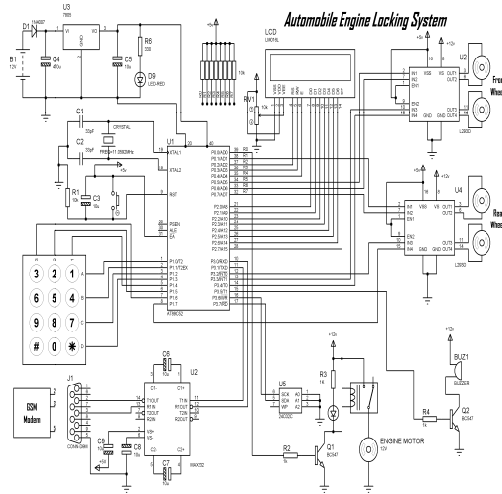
Automobile Engine Locking System

D1 1N4007
U3 7805
VI VO
GND
B1 12V
C4 220uF
C5 10u
R6 330
D9 LED-RED
LCD LM016L
RV1 10k
10k
VSS VDD VEE RS RW E D0 D1 D2 D3 D4 D5 D6 D7
C1 33pF
C2 33pF
CRYSTAL
FREQ=11.0592MHz
U1
XTAL1
XTAL2
RST
PSEN
ALE
EA
R1 10k
C3 10u
+5v
P0.0/AD0 P0.1/AD1 P0.2/AD2 P0.3/AD3 P0.4/AD4 P0.5/AD5 P0.6/AD6 P0.7/AD7
P2.0/A8 P2.1/A9 P2.2/A10 P2.3/A11 P2.4/A12 P2.5/A13 P2.6/A14 P2.7/A15
P1.0/T2 P1.1/T2EX P1.2 P1.3 P1.4 P1.5 P1.6 P1.7
P3.0/RXD P3.1/TXD P3.2/INT0 P3.3/INT1 P3.4/T0 P3.5/T1 P3.6/WR P3.7/RD
AT89C52
1 2 3
4 5 6
7 8 9
# 0 ✱
A B C D
+5v +12v
U2
IN1 IN2 EN1 IN3 IN4 EN2
VSS VS GND
OUT1 OUT2 OUT3 OUT4
L293D
Front Wheel
U4
IN1 IN2 EN1 EN2 IN3 IN4 GND
OUT1 OUT2 OUT3 OUT4
L293D
Rear Wheel
J1
GSM Modem
CONN-D9M
C6 1u
C7 1u
C8 1u
C9 1u
U2
C1- C1+ C2+ C2-
T1OUT R1IN T2OUT R2IN
T1IN R1OUT T2IN R2OUT
VS+ VS-
MAX232
U5
SCK SDA WP
A0 A1 A2
24C02C
R3 1k
+12v
RL1 12V
D3
ENGINE MOTOR
12V
R2 1k
Q1 BC547
BUZ1 BUZZER
R4 1k
Q2 BC547
+12v